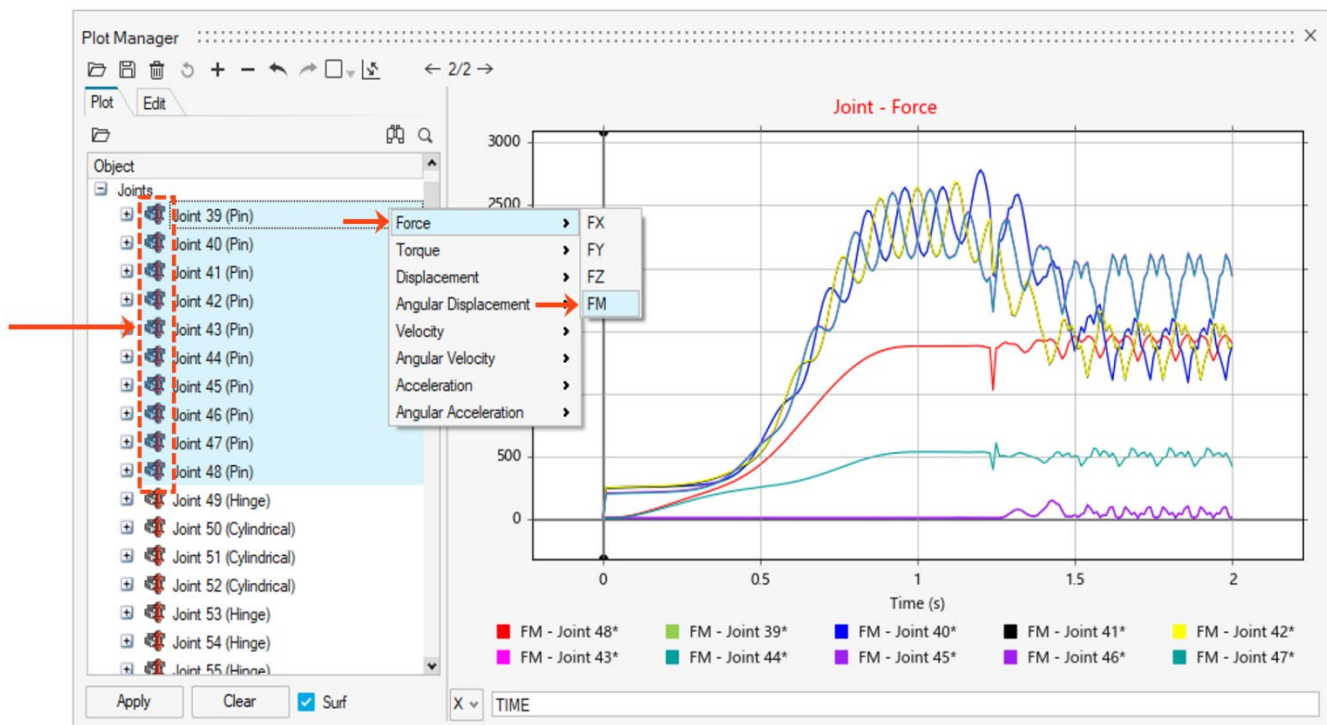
Plot Manager

← 2/2 →

Plot Edit

Object
Joints
Joint 39 (Pin)
Joint 40 (Pin)
Joint 41 (Pin)
Joint 42 (Pin)
Joint 43 (Pin)
Joint 44 (Pin)
Joint 45 (Pin)
Joint 46 (Pin)
Joint 47 (Pin)
Joint 48 (Pin)
Joint 49 (Hinge)
Joint 50 (Cylindrical)
Joint 51 (Cylindrical)
Joint 52 (Cylindrical)
Joint 53 (Hinge)
Joint 54 (Hinge)
Joint 55 (Hinge)

Force
Torque
Displacement
Angular Displacement
Velocity
Angular Velocity
Acceleration
Angular Acceleration

FX
FY
FZ
FM

Joint - Force

3000
2500
500
0

0
0.5
1
1.5
2
Time (s)

FM - Joint 48*
FM - Joint 39*
FM - Joint 40*
FM - Joint 41*
FM - Joint 42*
FM - Joint 43*
FM - Joint 44*
FM - Joint 45*
FM - Joint 46*
FM - Joint 47*

Apply Clear Surf

X TIME